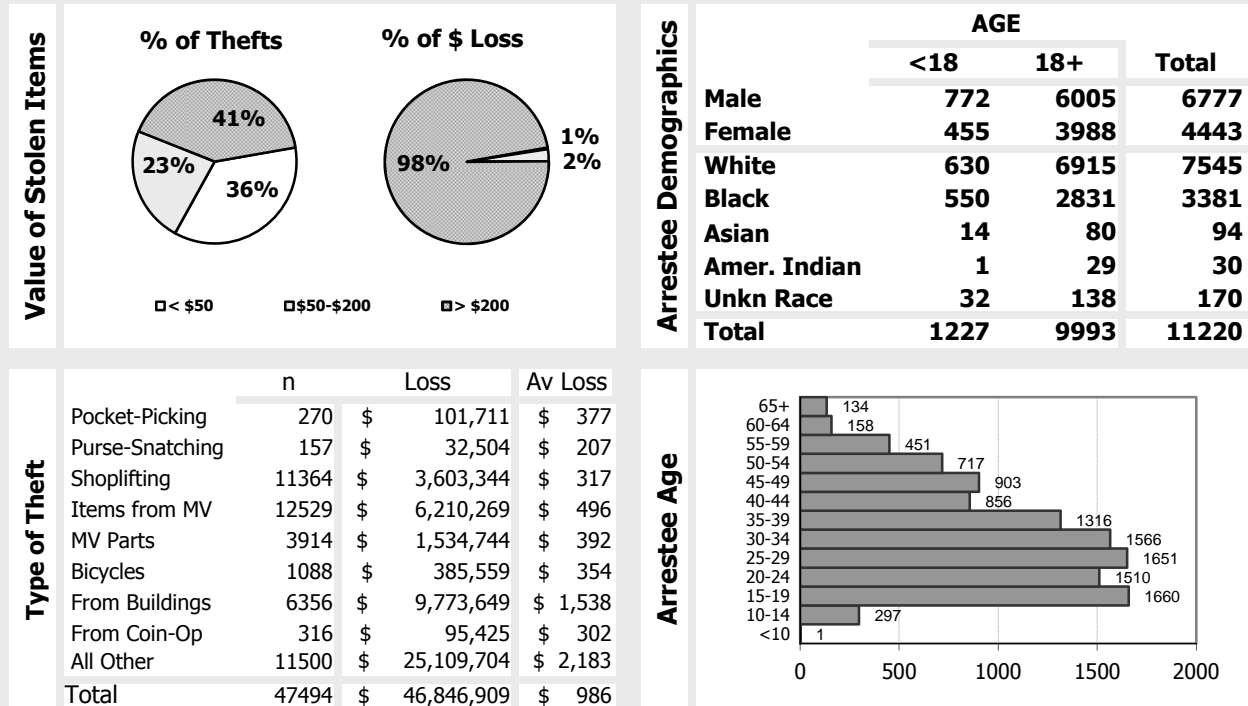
Value of Stolen Items

% of Thefts

41%
23%
36%

% of $ Loss

98%
1%
2%

< $50   $50-$200   > $200

Arrestee Demographics

| | AGE | | |
|---|---|---|---|
| | <18 | 18+ | Total |
| Male | 772 | 6005 | 6777 |
| Female | 455 | 3988 | 4443 |
| White | 630 | 6915 | 7545 |
| Black | 550 | 2831 | 3381 |
| Asian | 14 | 80 | 94 |
| Amer. Indian | 1 | 29 | 30 |
| Unkn Race | 32 | 138 | 170 |
| Total | 1227 | 9993 | 11220 |

Type of Theft

| | n | Loss | Av Loss |
|---|---|---|---|
| Pocket-Picking | 270 | \$ 101,711 | \$ 377 |
| Purse-Snatching | 157 | \$ 32,504 | \$ 207 |
| Shoplifting | 11364 | \$ 3,603,344 | \$ 317 |
| Items from MV | 12529 | \$ 6,210,269 | \$ 496 |
| MV Parts | 3914 | \$ 1,534,744 | \$ 392 |
| Bicycles | 1088 | \$ 385,559 | \$ 354 |
| From Buildings | 6356 | \$ 9,773,649 | \$ 1,538 |
| From Coin-Op | 316 | \$ 95,425 | \$ 302 |
| All Other | 11500 | \$ 25,109,704 | \$ 2,183 |
| Total | 47494 | \$ 46,846,909 | \$ 986 |

Arrestee Age

65+ 134
60-64 158
55-59 451
50-54 717
45-49 903
40-44 856
35-39 1316
30-34 1566
25-29 1651
20-24 1510
15-19 1660
10-14 297
<10 1

0 500 1000 1500 2000